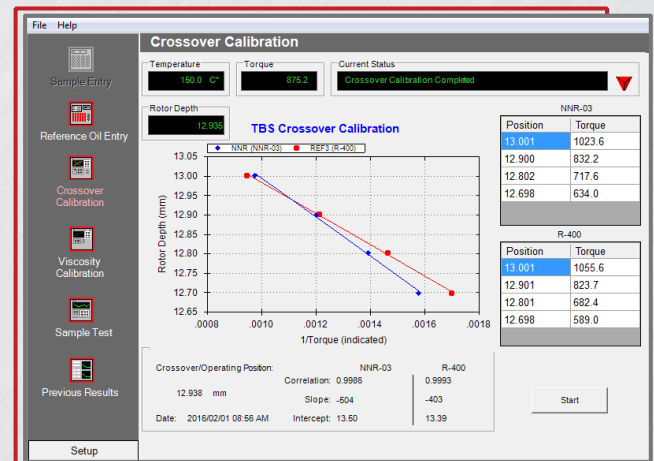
File Help

Sample Entry

Reference Oil Entry

Crossover Calibration

Viscosity Calibration

Sample Test

Previous Results

Setup

Crossover Calibration

Temperature
150.0 C°

Torque
875.2

Current Status
Crossover Calibration Completed

Rotor Depth
12.935

TBS Crossover Calibration

NNR (NNR-03)   REF3 (R-400)

Rotor Depth (mm)

13.05
13.00
12.95
12.90
12.85
12.80
12.75
12.70
12.65

.0008 .0010 .0012 .0014 .0016 .0018

1/Torque (indicated)

NNR-03

| Position | Torque |
|---|---|
| 13.001 | 1023.6 |
| 12.900 | 832.2 |
| 12.802 | 717.6 |
| 12.698 | 634.0 |

R-400

| Position | Torque |
|---|---|
| 13.001 | 1055.6 |
| 12.901 | 823.7 |
| 12.801 | 682.4 |
| 12.698 | 589.0 |

Crossover/Operating Position:

12.938 mm

Date: 2016/02/01 08:56 AM

NNR-03
Correlation: 0.9986
Slope: -504
Intercept: 13.50

R-400
0.9993
-403
13.39

Start